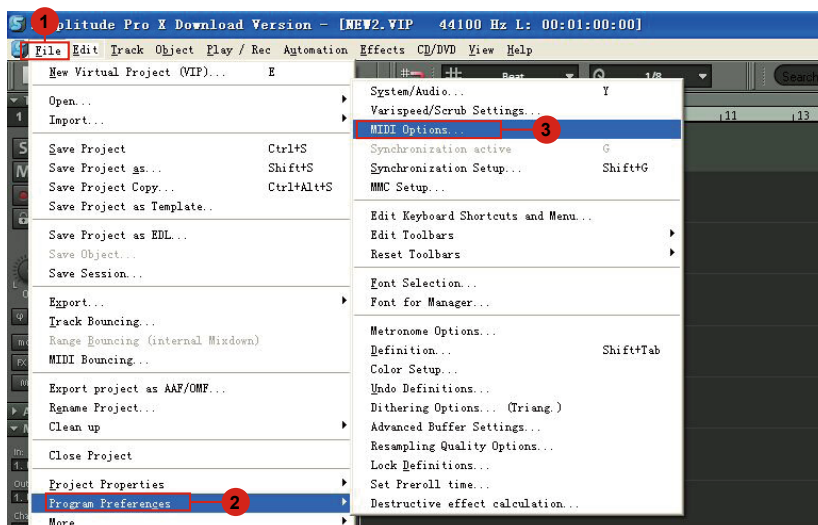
1 plitude Pro X Download Version – [NEW2.VIP 44100 Hz L: 00:01:00:00]

File Edit Track Object Play / Rec Automation Effects CD/DVD View Help

Beat 1/8 Search

New Virtual Project (VIP)... E

Open...
Import...

Save Project Ctrl+S
Save Project as... Shift+S
Save Project Copy... Ctrl+Alt+S
Save Project as Template..

Save Project as EDL...
Save Object...
Save Session...

Export...
Track Bouncing...
Range Bouncing (internal Mixdown)
MIDI Bouncing...

Export project as AAF/OMF...
Rename Project...
Clean up

Close Project

Project Properties
Program Preferences 2
More

System/Audio... Y
Varispeed/Scrub Settings...
MIDI Options... 3
Synchronization active G
Synchronization Setup... Shift+G
MMC Setup...

Edit Keyboard Shortcuts and Menu...
Edit Toolbars
Reset Toolbars

Font Selection...
Font for Manager...

Metronome Options...
Definition... Shift+Tab
Color Setup...
Undo Definitions...
Dithering Options... (Triang.)
Advanced Buffer Settings...
Resampling Quality Options...
Lock Definitions...
Set Preroll time...
Destructive effect calculation...

11 13